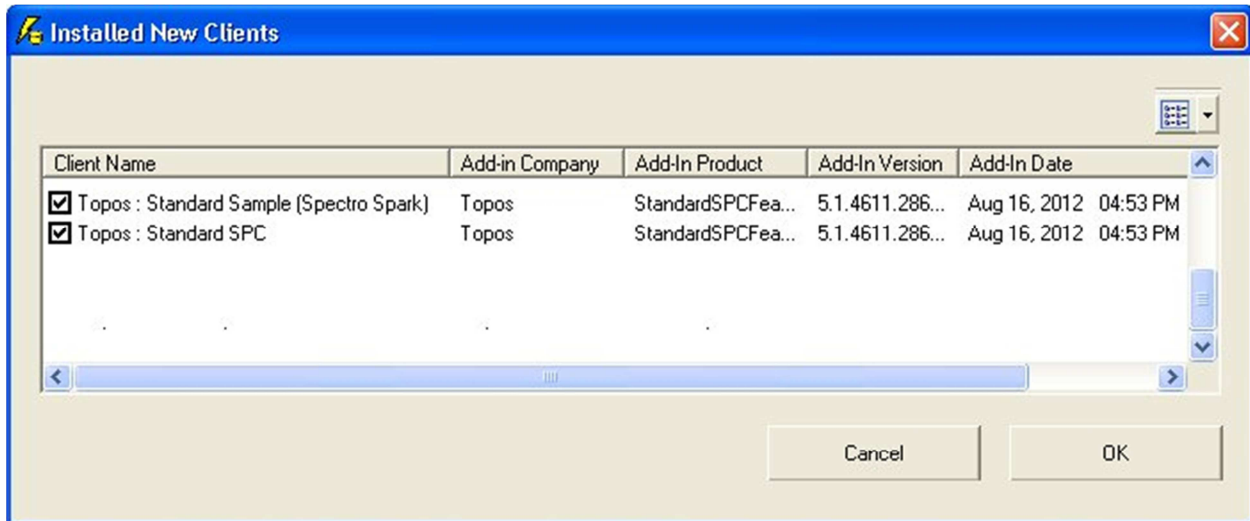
Installed New Clients

| Client Name | Add-in Company | Add-In Product | Add-In Version | Add-In Date |
|---|---|---|---|---|
| ☑ Topos : Standard Sample (Spectro Spark) | Topos | StandardSPCFea... | 5.1.4611.286... | Aug 16, 2012 04:53 PM |
| ☑ Topos : Standard SPC | Topos | StandardSPCFea... | 5.1.4611.286... | Aug 16, 2012 04:53 PM |

Cancel

OK